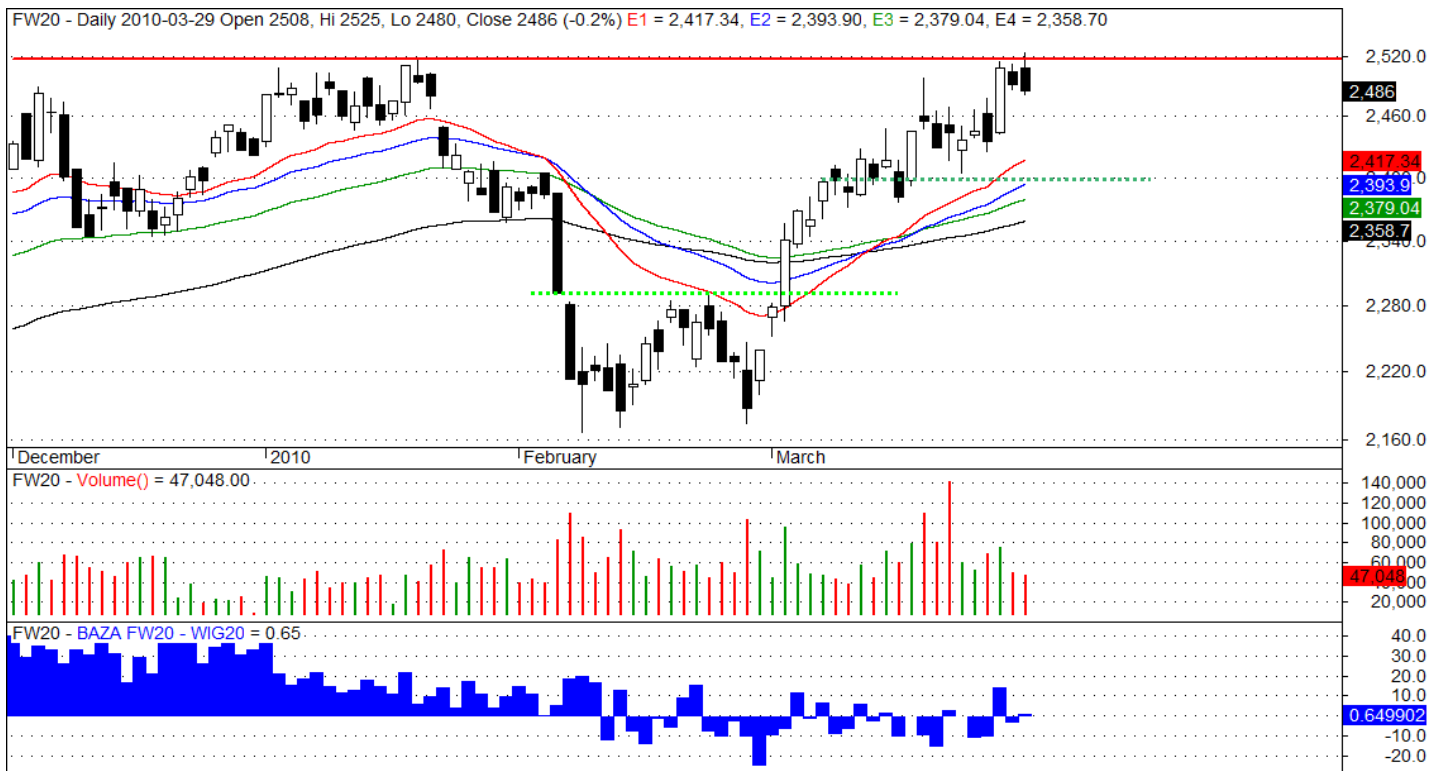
FW20 - Daily 2010-03-29 Open 2508, Hi 2525, Lo 2480, Close 2486 (-0.2%) E1 = 2,417.34, E2 = 2,393.90, E3 = 2,379.04, E4 = 2,358.70

2,520.0
2,486
2,460.0
2,417.34
2,393.9
2,379.04
2,358.7
2,340.0
2,280.0
2,220.0
2,160.0

December
2010
February
March

FW20 - Volume() = 47,048.00

140,000
120,000
100,000
80,000
60,000
47,048
20,000

FW20 - BAZA FW20 - WIG20 = 0.65

40.0
30.0
20.0
10.0
0.649902
-10.0
-20.0